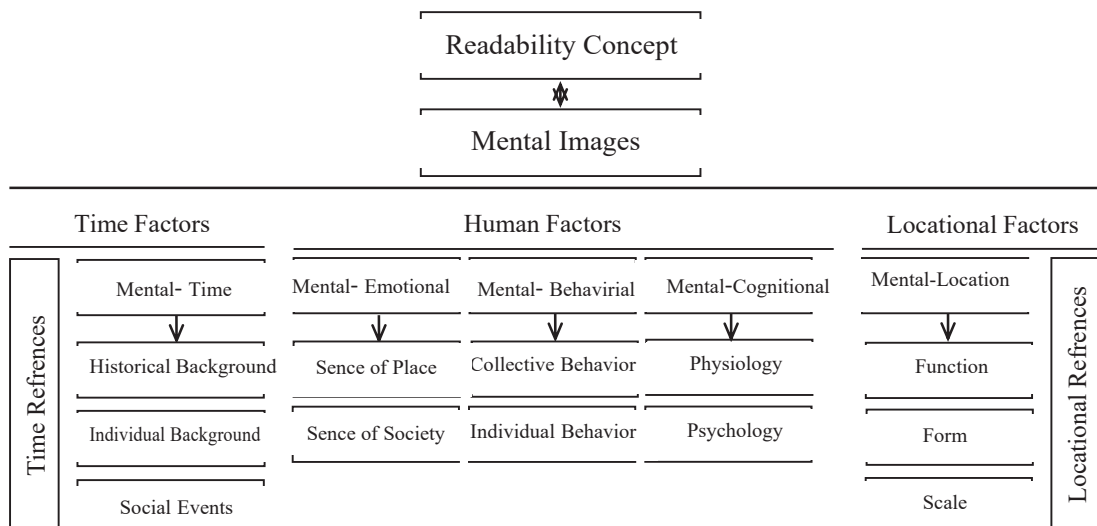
Readability Concept

Mental Images

Time Factors

Human Factors

Locational Factors

Time Refrences

Mental- Time

Historical Background

Individual Background

Social Events

Mental- Emotional

Sence of Place

Sence of Society

Mental- Behavirial

Collective Behavior

Individual Behavior

Mental-Cognitional

Physiology

Psychology

Mental-Location

Function

Form

Scale

Locational Refrences